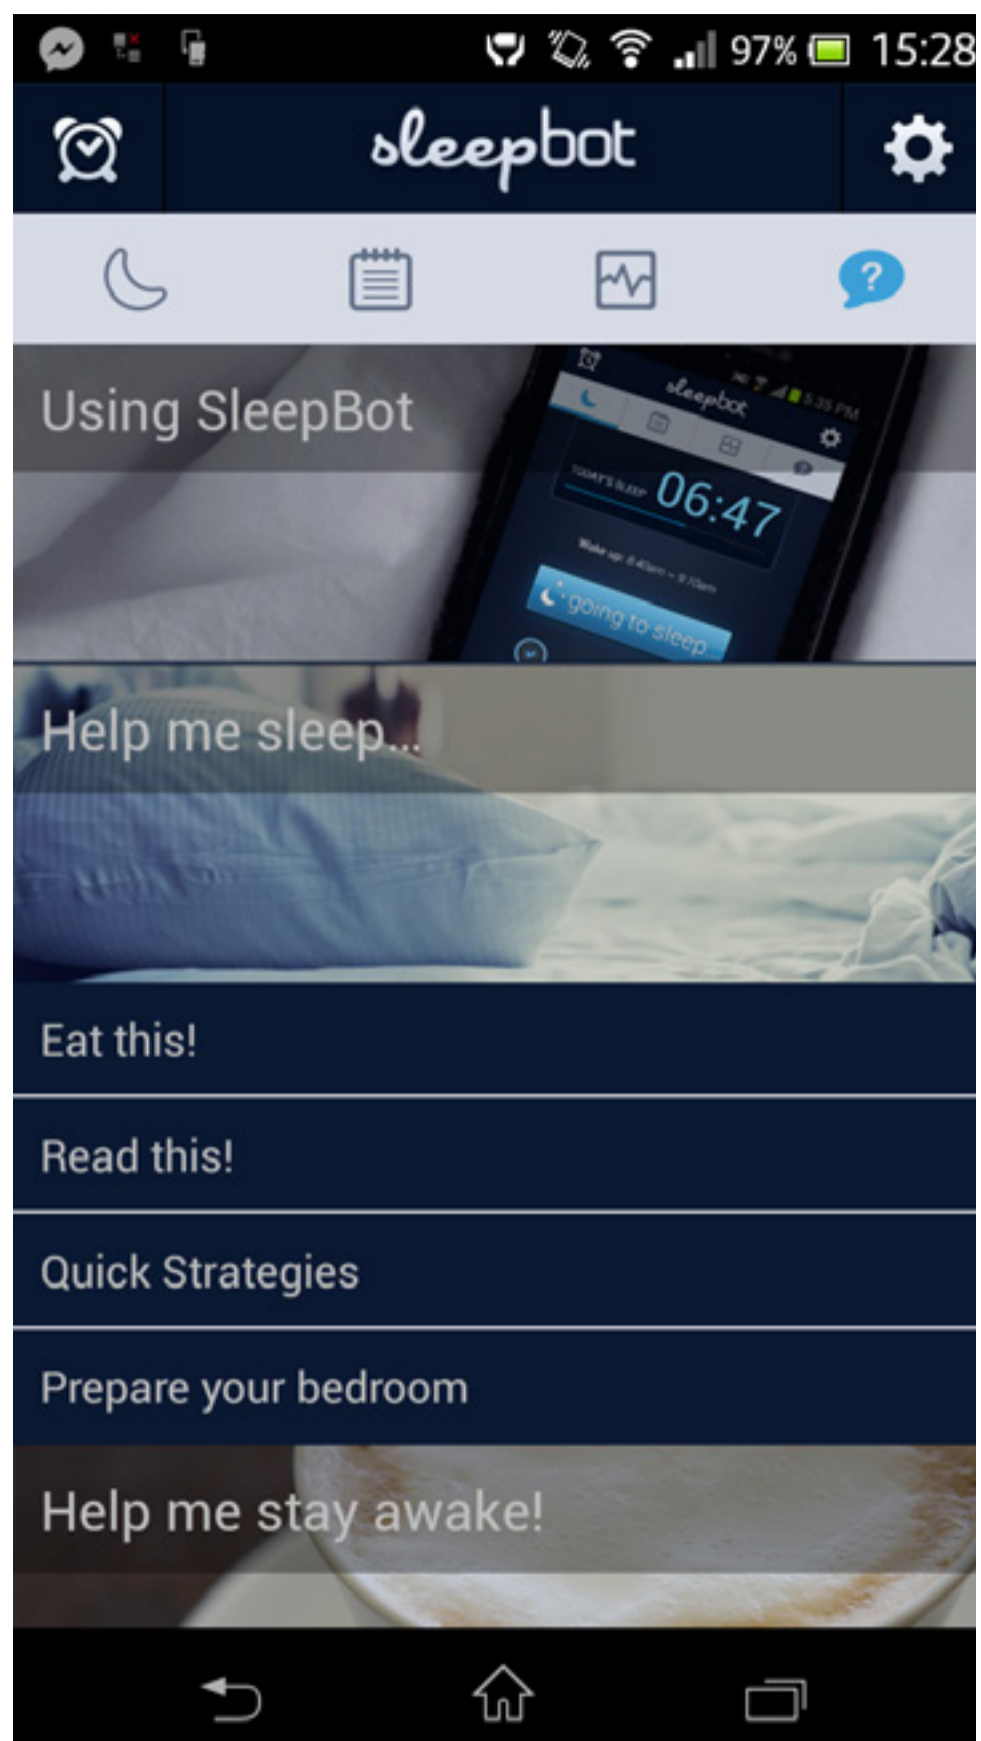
97% 15:28

sleepbot

?

Using SleepBot

sleepbot

5:35 PM

TODAY'S SLEEP 06:47

Wake up: 8:40am ~ 9:10am

going to sleep...

Help me sleep...

Eat this!

Read this!

Quick Strategies

Prepare your bedroom

Help me stay awake!